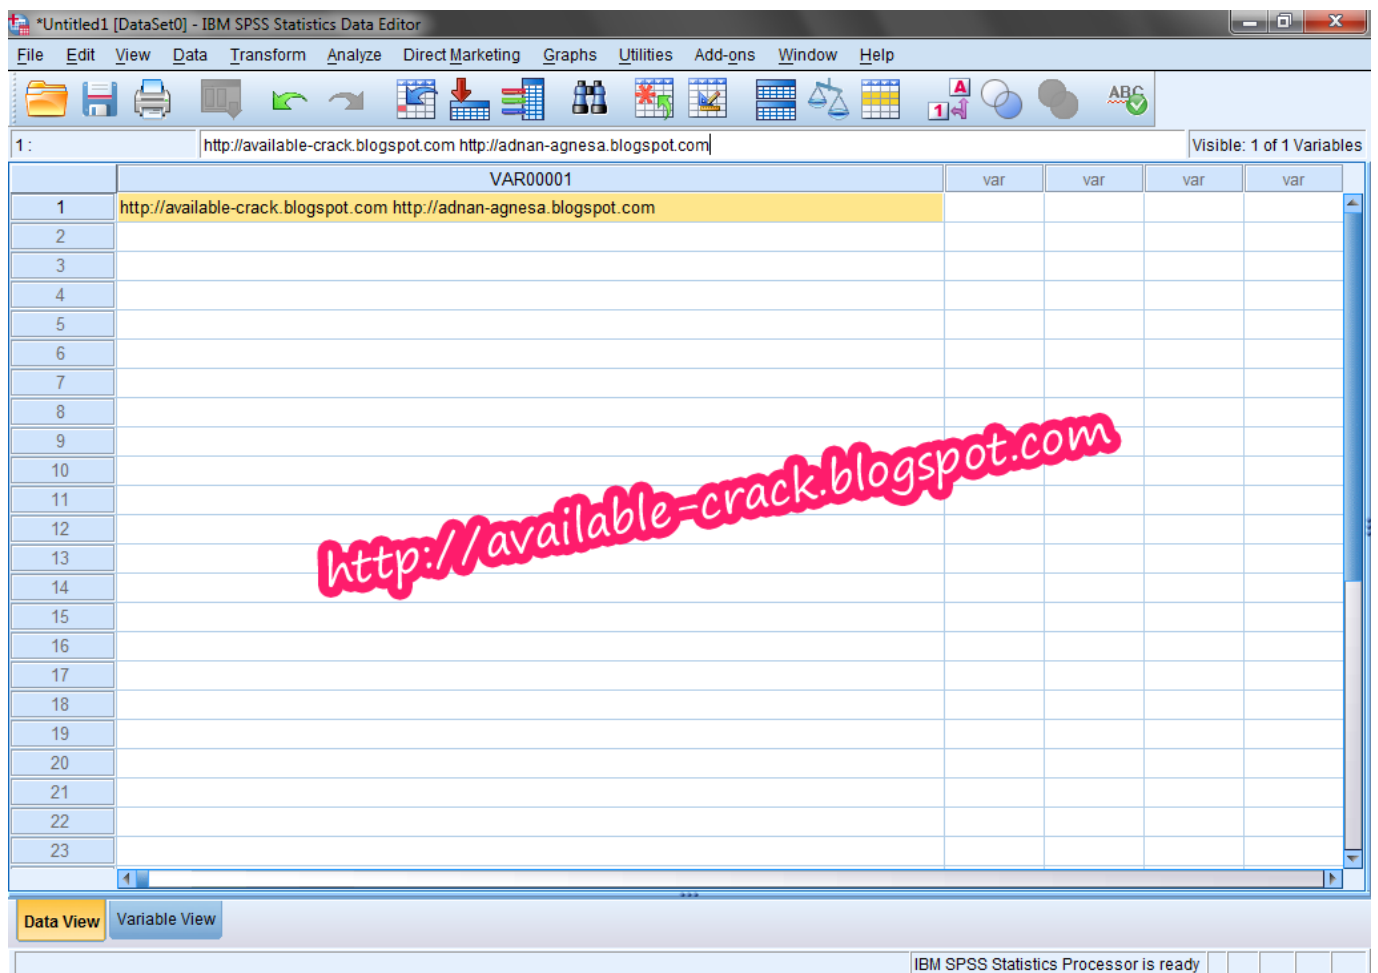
*Untitled1 [DataSet0] - IBM SPSS Statistics Data Editor

File Edit View Data Transform Analyze Direct Marketing Graphs Utilities Add-ons Window Help

1 : http://available-crack.blogspot.com http://adnan-agnesa.blogspot.com Visible: 1 of 1 Variables

| | VAR00001 | var | var | var | var |
|---|---|---|---|---|---|
| 1 | http://available-crack.blogspot.com http://adnan-agnesa.blogspot.com | | | | |
| 2 | | | | | |
| 3 | | | | | |
| 4 | | | | | |
| 5 | | | | | |
| 6 | | | | | |
| 7 | | | | | |
| 8 | | | | | |
| 9 | | | | | |
| 10 | | | | | |
| 11 | | | | | |
| 12 | | | | | |
| 13 | | | | | |
| 14 | | | | | |
| 15 | | | | | |
| 16 | | | | | |
| 17 | | | | | |
| 18 | | | | | |
| 19 | | | | | |
| 20 | | | | | |
| 21 | | | | | |
| 22 | | | | | |
| 23 | | | | | |

http://available-crack.blogspot.com

Data View Variable View

IBM SPSS Statistics Processor is ready